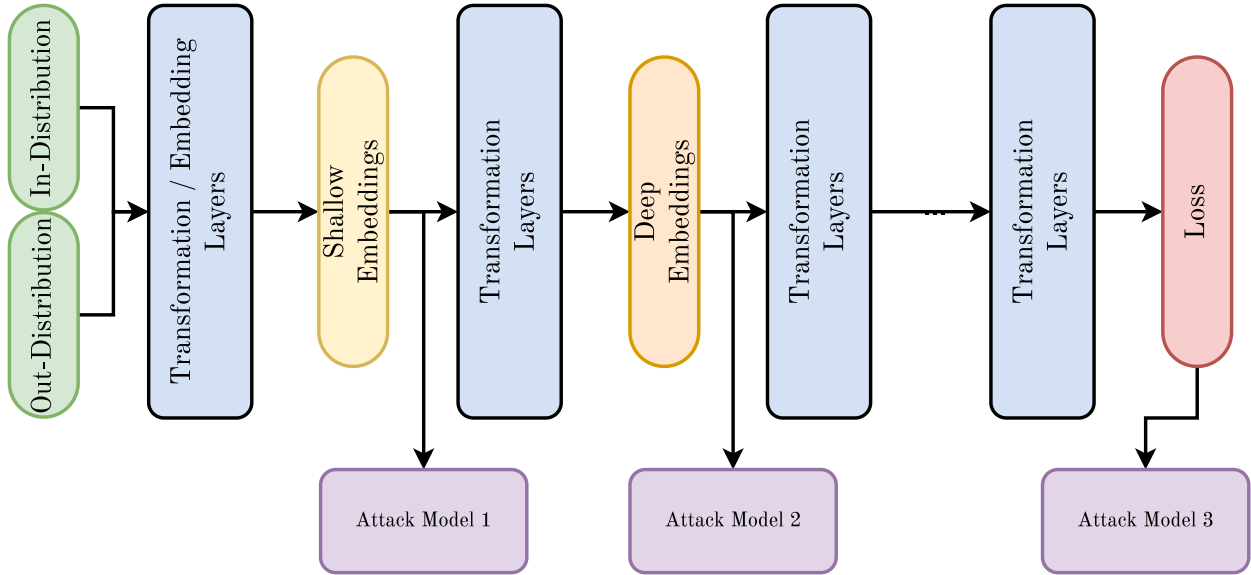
In-Distribution

Out-Distribution

Transformation / Embedding Layers

Shallow Embeddings

Transformation Layers

Deep Embeddings

Transformation Layers

...

Transformation Layers

Loss

Attack Model 1

Attack Model 2

Attack Model 3